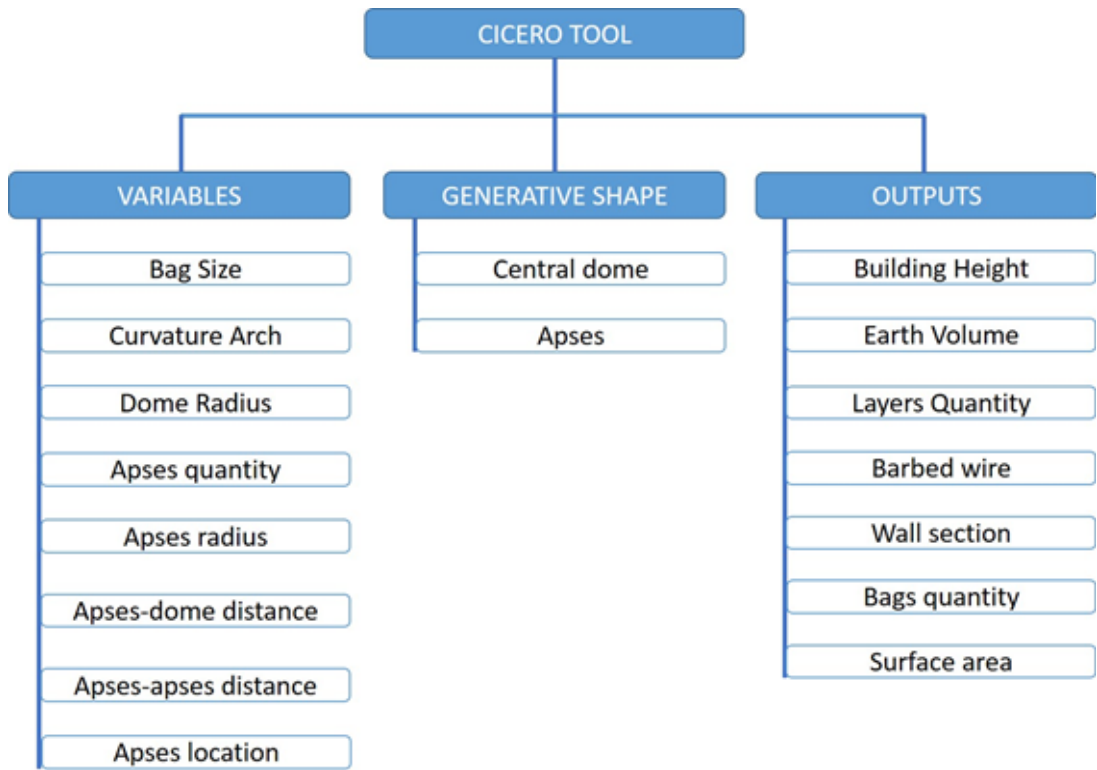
CICERO TOOL

VARIABLES

Bag Size

Curvature Arch

Dome Radius

Apses quantity

Apses radius

Apses-dome distance

Apses-apses distance

Apses location

GENERATIVE SHAPE

Central dome

Apses

OUTPUTS

Building Height

Earth Volume

Layers Quantity

Barbed wire

Wall section

Bags quantity

Surface area